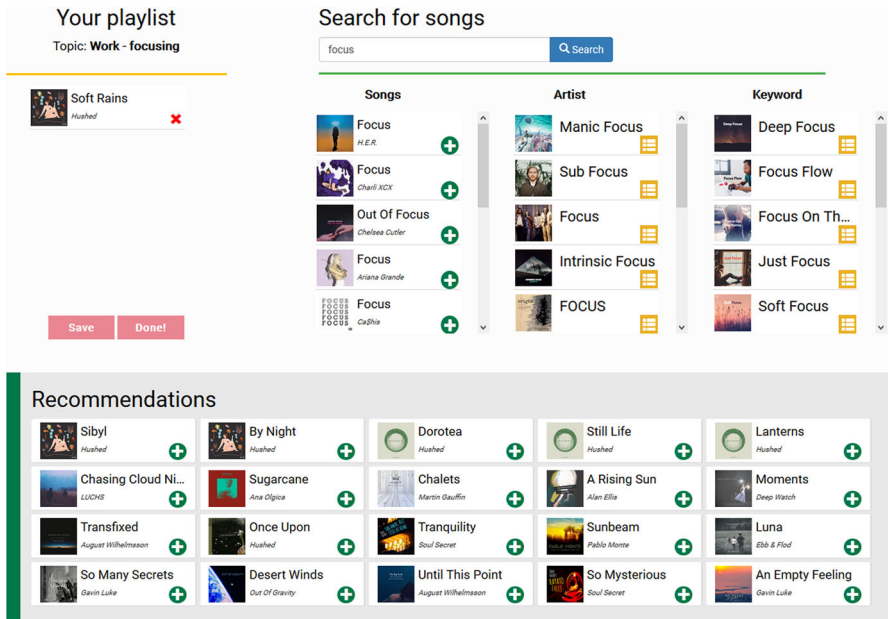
Your playlist

Topic: Work - focusing

Soft Rains
Hushed

Save Done!

Search for songs

focus

Search

Songs

Focus
H.E.R.

Focus
Charli XCX

Out Of Focus
Chelsea Cutler

Focus
Ariana Grande

Focus
Ca$hia

Artist

Manic Focus

Sub Focus

Focus

Intrinsic Focus

FOCUS

Keyword

Deep Focus

Focus Flow

Focus On Th...

Just Focus

Soft Focus

Recommendations

Sibyl
Hushed

By Night
Hushed

Dorotea
Hushed

Still Life
Hushed

Lanterns
Hushed

Chasing Cloud Ni...
LUCHS

Sugarcane
Ana Olgica

Chalets
Martin Gauffin

A Rising Sun
Alan Ellis

Moments
Deep Watch

Transfixed
August Wilhelmsson

Once Upon
Hushed

Tranquility
Soul Secret

Sunbeam
Pablo Monte

Luna
Ebb & Flod

So Many Secrets
Gavin Luke

Desert Winds
Out Of Gravity

Until This Point
August Wilhelmsson

So Mysterious
Soul Secret

An Empty Feeling
Gavin Luke